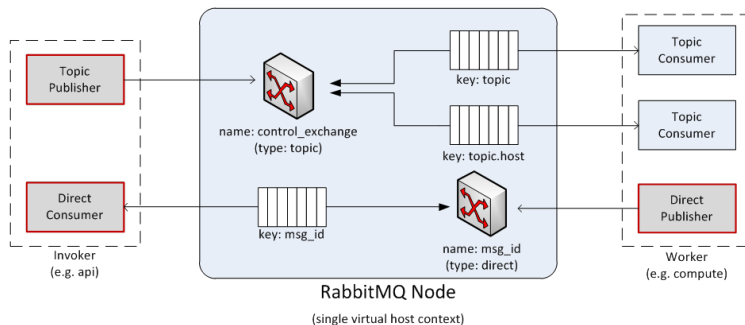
Topic Publisher

Direct Consumer

Invoker
(e.g. api)

name: control_exchange
(type: topic)

key: topic

key: topic.host

key: msg_id

name: msg_id
(type: direct)

RabbitMQ Node

(single virtual host context)

Topic Consumer

Topic Consumer

Direct Publisher

Worker
(e.g. compute)